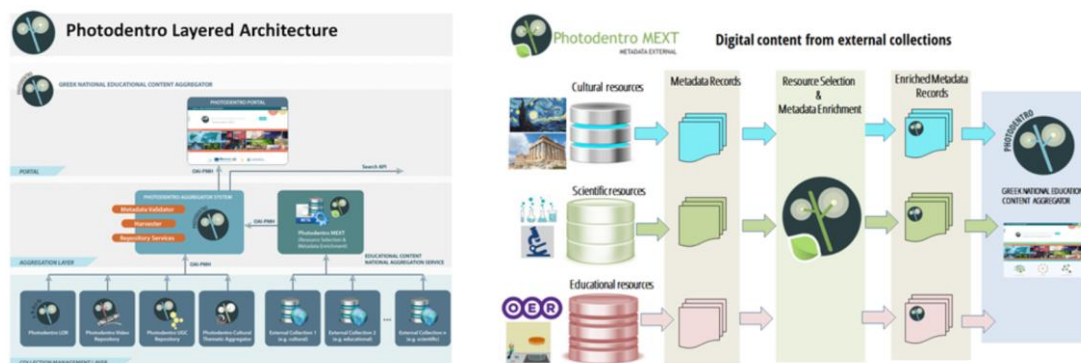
Photodentro Layered Architecture

GREEK NATIONAL EDUCATIONAL CONTENT AGGREGATOR

PHOTODENTRO PORTAL

PORTAL

Search API

OAI-PMH

PHOTODENTRO AGGREGATOR SYSTEM

Metadata Validator

Harvester

Repository Services

OAI-PMH

Photodentro MEXT
(Resource Selection & Metadata Enrichment)

EDUCATIONAL CONTENT NATIONAL AGGREGATION SERVICE

AGGREGATION LAYER

OAI-PMH

Photodentro LOR

Photodentro Video Repository

Photodentro UGC Repository

Photodentro Cultural Thematic Aggregator

External Collection 1 (e.g. cultural)

External Collection 2 (e.g. educational)

External Collection n (e.g. scientific)

COLLECTION MANAGEMENT LAYER

Photodentro MEXT
METADATA EXTERNAL

Digital content from external collections

Cultural resources

Metadata Records

Resource Selection & Metadata Enrichment

Enriched Metadata Records

Scientific resources

Educational resources

OER

PHOTODENTRO

GREEK NATIONAL EDUCATIO
CONTENT AGGREGATOR